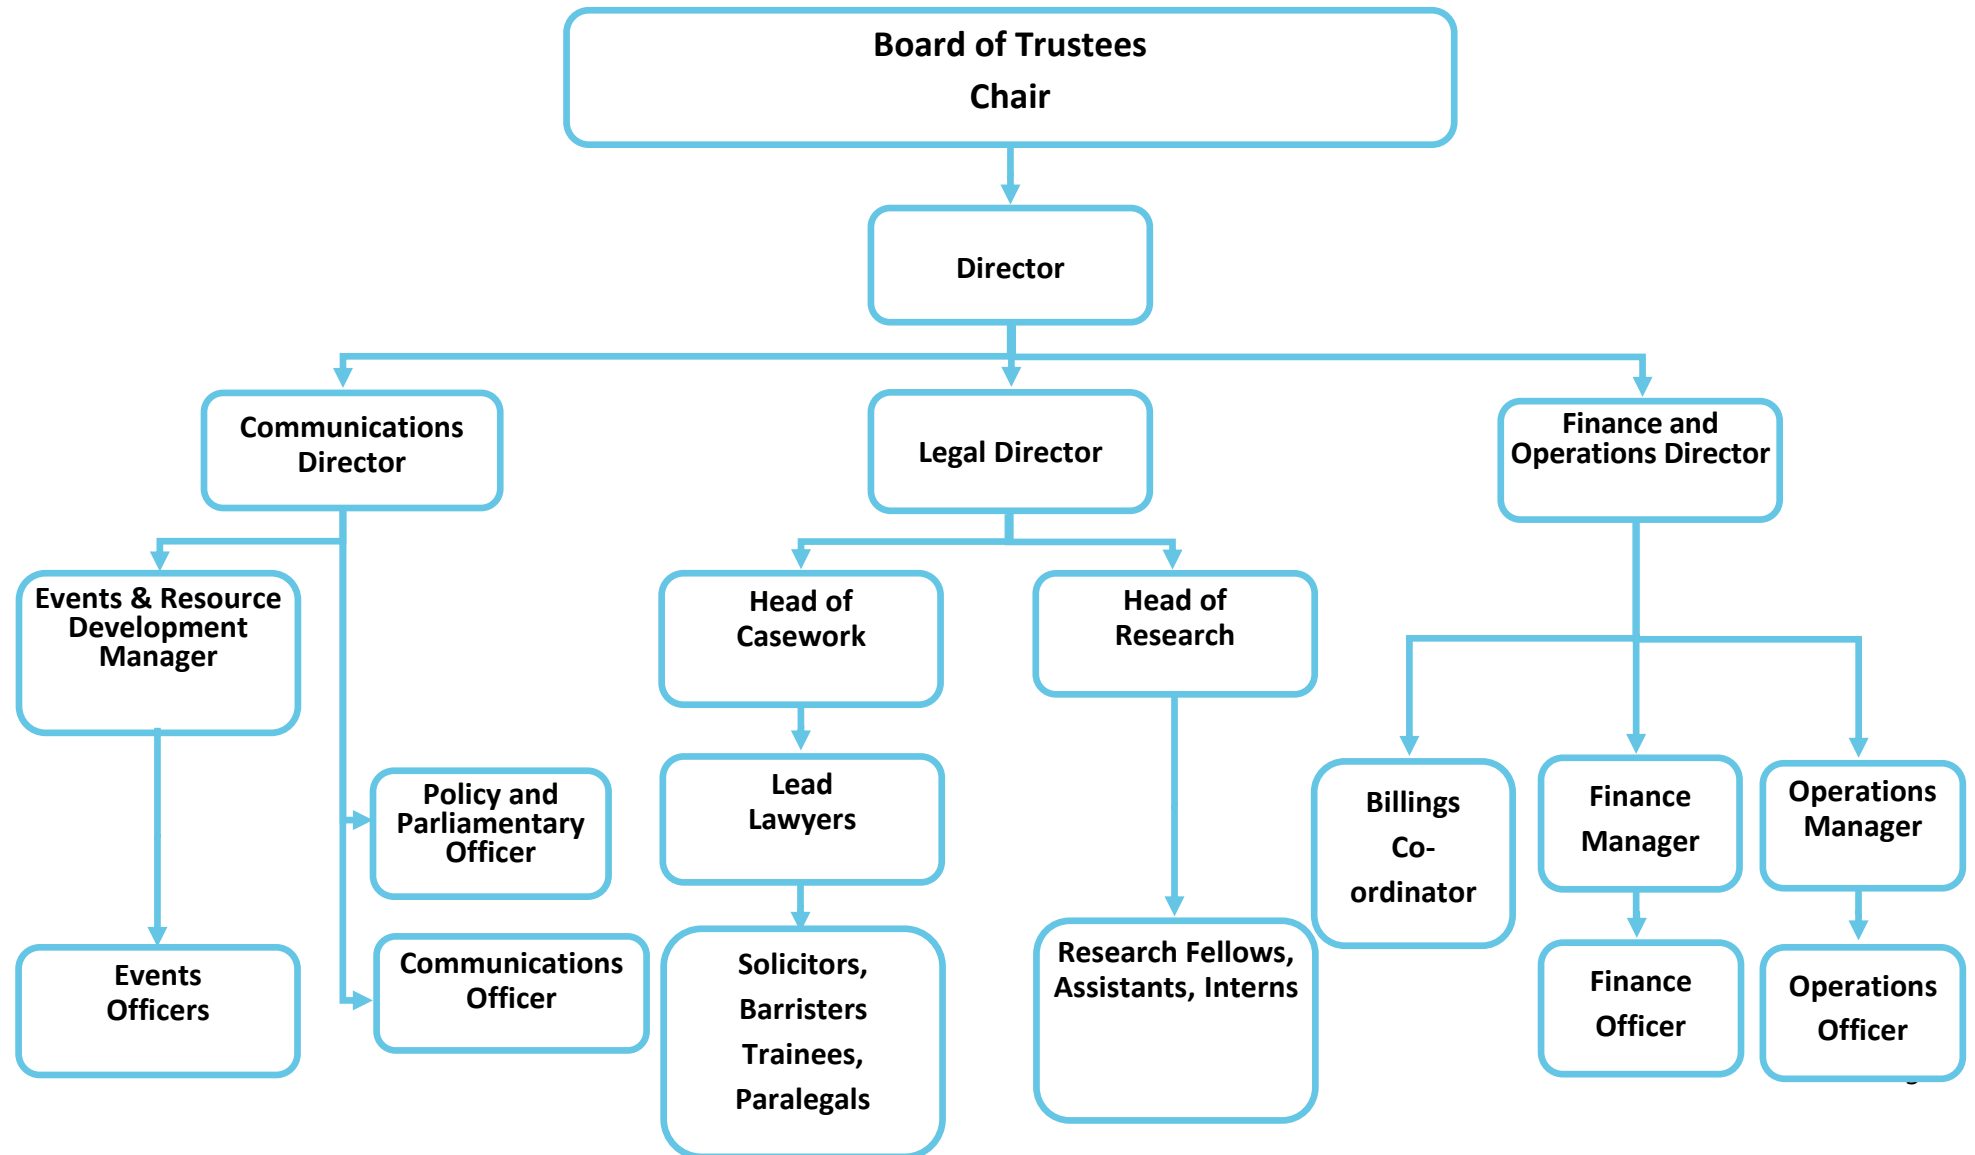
Board of Trustees
Chair

Director

Communications Director

Legal Director

Finance and Operations Director

Events & Resource Development Manager

Events Officers

Policy and Parliamentary Officer

Communications Officer

Head of Casework

Lead Lawyers

Solicitors, Barristers Trainees, Paralegals

Head of Research

Research Fellows, Assistants, Interns

Billings Co-ordinator

Finance Manager

Finance Officer

Operations Manager

Operations Officer